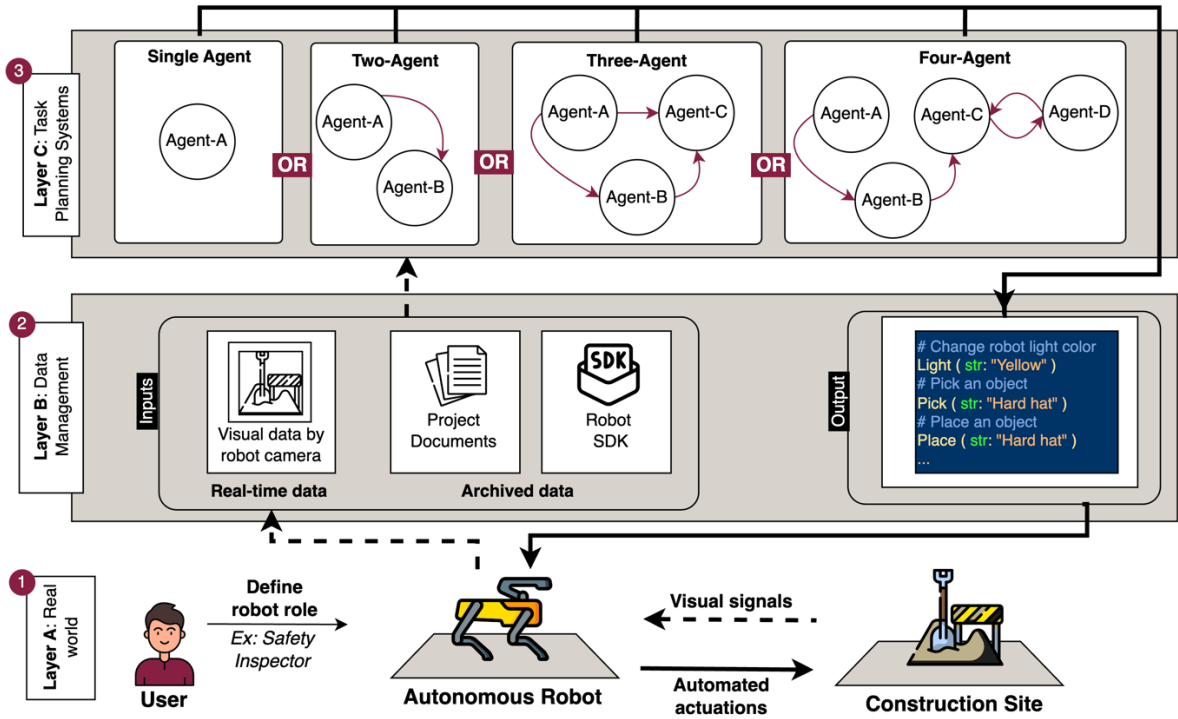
3

Layer C: Task Planning Systems

Single Agent

Agent-A

OR

Two-Agent

Agent-A

Agent-B

OR

Three-Agent

Agent-A

Agent-C

Agent-B

OR

Four-Agent

Agent-A

Agent-C

Agent-D

Agent-B

2

Layer B: Data Management

Inputs

Visual data by robot camera

Project Documents

SDK

Robot SDK

Real-time data

Archived data

Output

# Change robot light color
Light ( str: "Yellow" )
# Pick an object
Pick ( str: "Hard hat" )
# Place an object
Place ( str: "Hard hat" )
...

1

Layer A: Real world

Define robot role

Ex: Safety Inspector

User

Autonomous Robot

Visual signals

Automated actuations

Construction Site